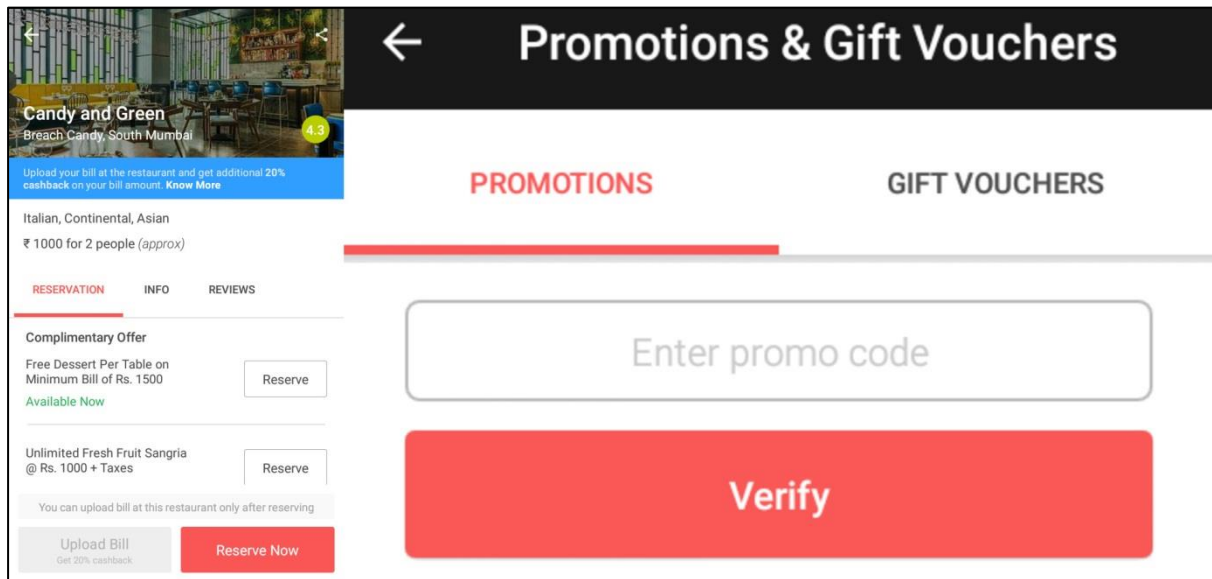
Candy and Green
Breach Candy, South Mumbai

4.3

Upload your bill at the restaurant and get additional 20% cashback on your bill amount. Know More

Italian, Continental, Asian

₹ 1000 for 2 people (approx)

RESERVATION INFO REVIEWS

Complimentary Offer

Free Dessert Per Table on Minimum Bill of Rs. 1500

Available Now

Reserve

Unlimited Fresh Fruit Sangria @ Rs. 1000 + Taxes

Reserve

You can upload bill at this restaurant only after reserving

Upload Bill
Get 20% cashback

Reserve Now

Promotions & Gift Vouchers

PROMOTIONS

GIFT VOUCHERS

Enter promo code

Verify